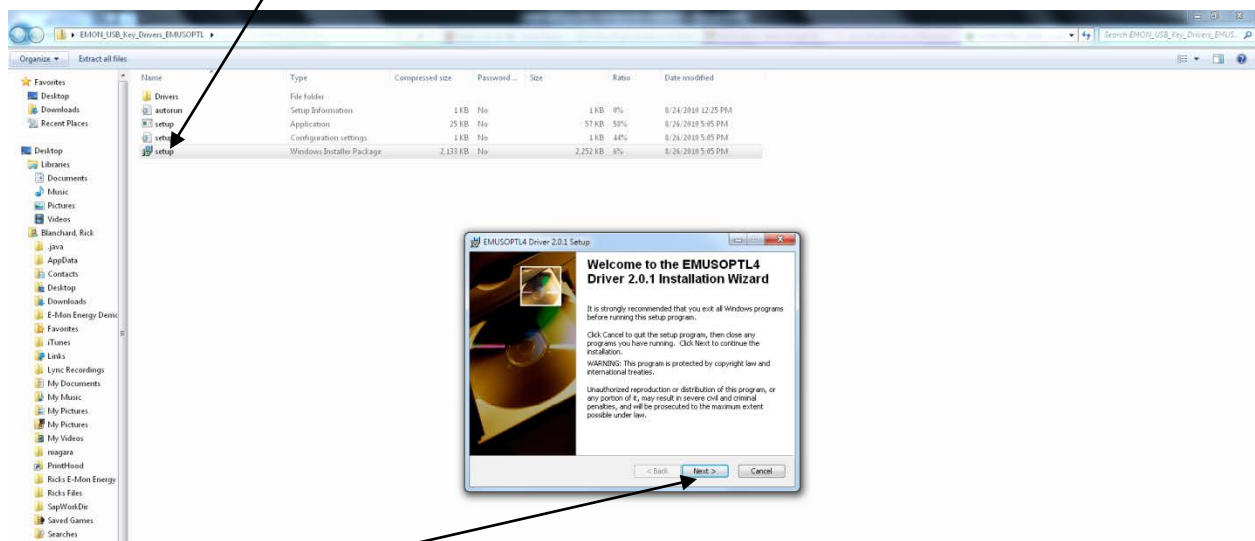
▸ EMON_USB_Key_Drivers_EMUSOPTL ▸

Search EMON_USB_Key_Drivers_EMUS...

Organize ▾ Extract all files

Favorites
Desktop
Downloads
Recent Places

Desktop
Libraries
Documents
Music
Pictures
Videos
Blanchard, Rick
.java
AppData
Contacts
Desktop
Downloads
E-Mon Energy Demo
Favorites
iTunes
Links
Lync Recordings
My Documents
My Music
My Pictures
My Pictures
My Videos
niagara
PrintHood
Ricks E-Mon Energy
Ricks Files
SapWorkDir
Saved Games
Searches

| Name | Type | Compressed size | Password ... | Size | Ratio | Date modified |
|---|---|---|---|---|---|---|
| Drivers | File folder | | | | | |
| autorun | Setup Information | 1 KB | No | 1 KB | 0% | 8/24/2010 12:25 PM |
| setup | Application | 25 KB | No | 57 KB | 58% | 8/26/2010 5:05 PM |
| setup | Configuration settings | 1 KB | No | 1 KB | 44% | 8/26/2010 5:05 PM |
| setup | Windows Installer Package | 2,133 KB | No | 2,252 KB | 6% | 8/26/2010 5:05 PM |

EMUSOPTL4 Driver 2.0.1 Setup

Welcome to the EMUSOPTL4 Driver 2.0.1 Installation Wizard

It is strongly recommended that you exit all Windows programs before running this setup program.

Click Cancel to quit the setup program, then close any programs you have running. Click Next to continue the installation.

WARNING: This program is protected by copyright law and international treaties.

Unauthorized reproduction or distribution of this program, or any portion of it, may result in severe civil and criminal penalties, and will be prosecuted to the maximum extent possible under law.

< Back Next > Cancel